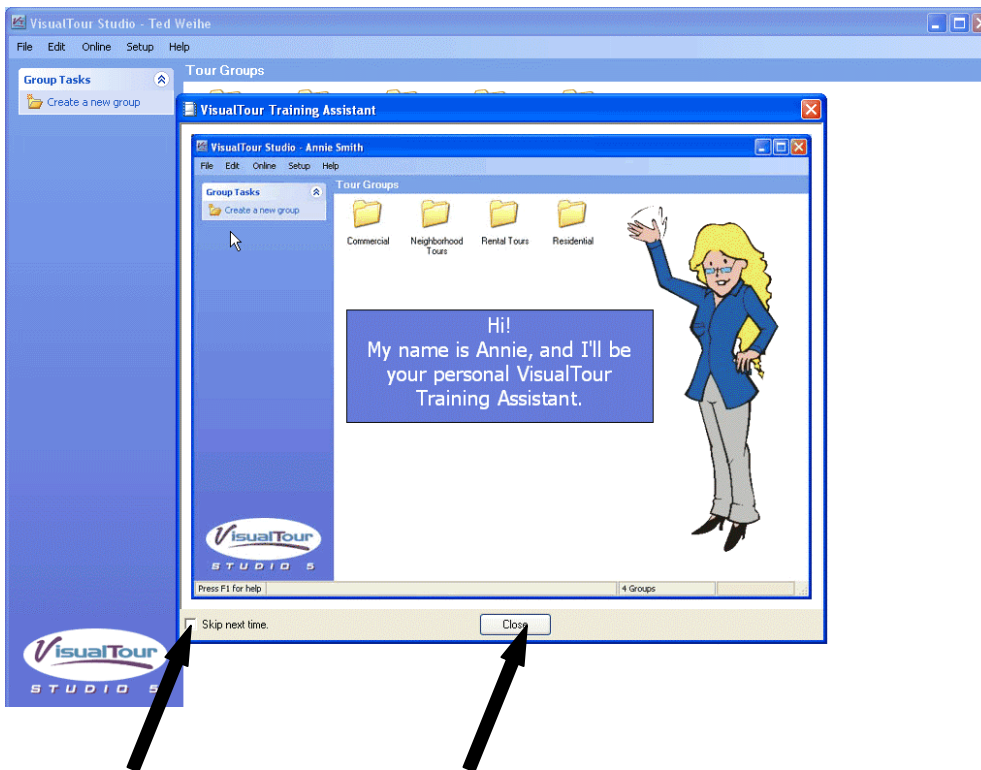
VisualTour Studio - Ted Weihe

File Edit Online Setup Help

Group Tasks

Create a new group

Tour Groups

VisualTour Training Assistant

VisualTour Studio - Annie Smith

File Edit Online Setup Help

Group Tasks

Create a new group

Tour Groups

Commercial

Neighborhood Tours

Rental Tours

Residential

Hi!
My name is Annie, and I'll be your personal VisualTour Training Assistant.

VisualTour STUDIO 5

Press F1 for help

4 Groups

Skip next time.

Close

VisualTour STUDIO 5